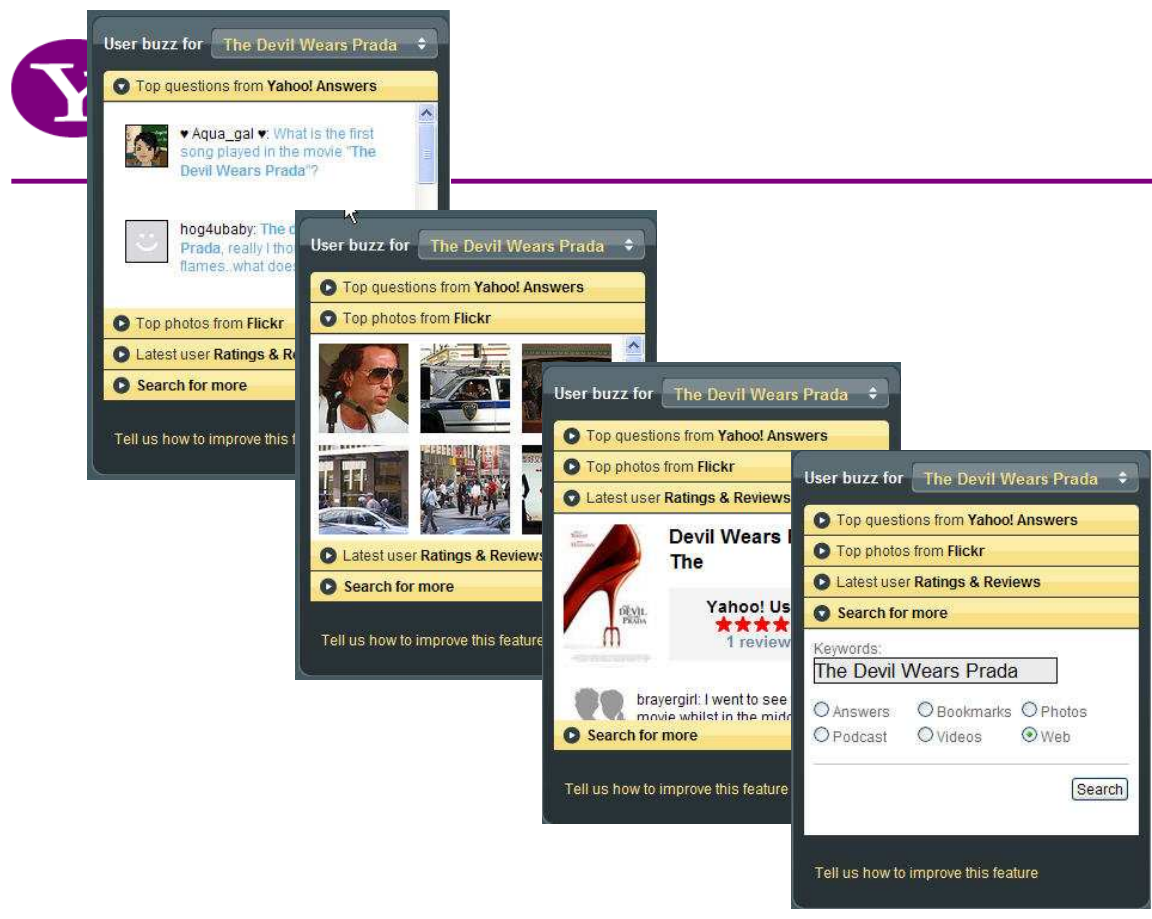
Y

User buzz for The Devil Wears Prada

Top questions from Yahoo! Answers

♥ Aqua_gal ♥: What is the first song played in the movie "The Devil Wears Prada"?

hog4ubaby: The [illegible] Prada, really I tho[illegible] flames..what doe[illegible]

Top photos from Flickr

Latest user Ratings & R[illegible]

Search for more

Tell us how to improve this f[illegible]

User buzz for The Devil Wears Prada

Top questions from Yahoo! Answers

Top photos from Flickr

Latest user Ratings & Reviews

Search for more

Tell us how to improve this feature

User buzz for The Devil Wears Prada

Top questions from Yahoo! Answers

Top photos from Flickr

Latest user Ratings & Reviews

Devil Wears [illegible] The

Yahoo! Us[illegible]

1 review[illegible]

brayergirl: I went to see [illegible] movie whilst in the mid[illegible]

Search for more

Tell us how to improve this feature

User buzz for The Devil Wears Prada

Top questions from Yahoo! Answers

Top photos from Flickr

Latest user Ratings & Reviews

Search for more

Keywords:

The Devil Wears Prada

Answers Bookmarks Photos
Podcast Videos Web

Search

Tell us how to improve this feature